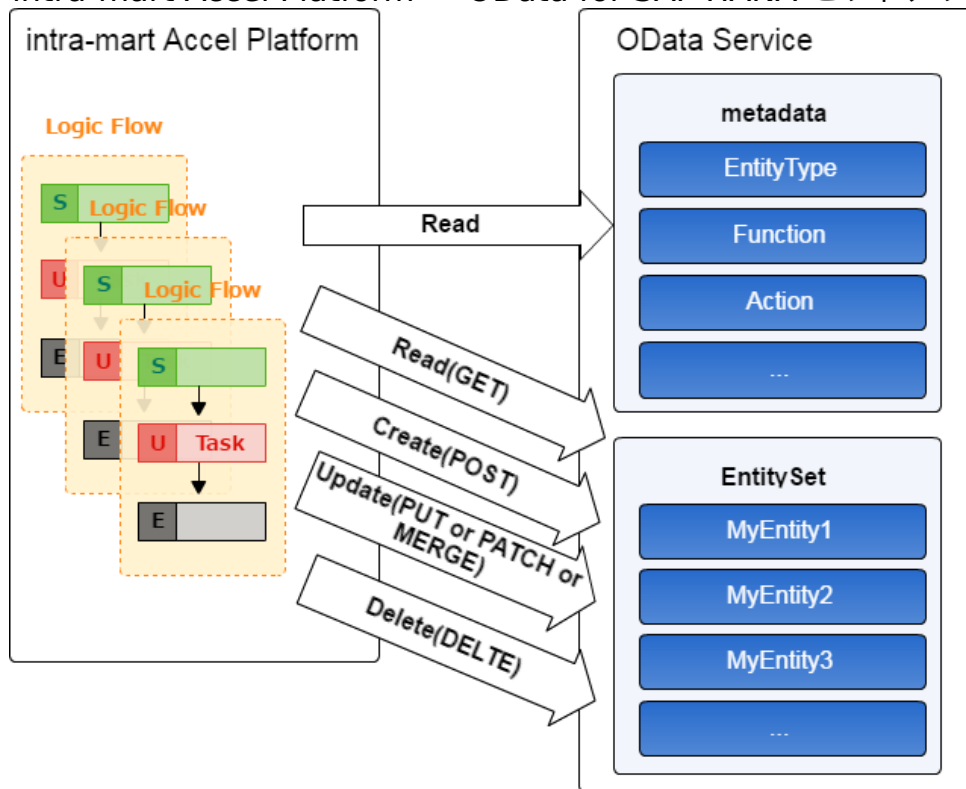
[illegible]

intra-mart Accel Platform

Logic Flow

S

Logic Flow

U

S

Logic Flow

E

U

S

E

U

Task

E

Read

Read(GET)

Create(POST)

Update(PUT or PATCH or MERGE)

Delete(DELTE)

OData Service

metadata

EntityType

Function

Action

...

EntitySet

MyEntity1

MyEntity2

MyEntity3

...